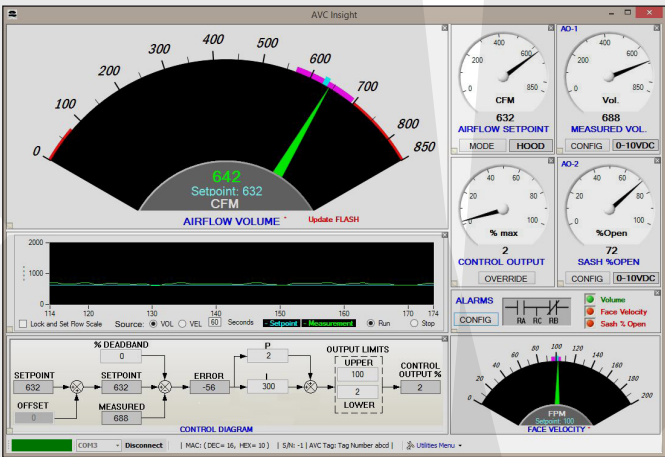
AVC Insight

0
100
200
300
400
500
600
700
800
850
642
Setpoint: 632
CFM
AIRFLOW VOLUME
Update FLASH

AO-1
0
400
600
850
CFM
632
AIRFLOW SETPOINT
MODE
HOOD

0
400
600
850
Vol.
688
MEASURED VOL.
CONFIG
0-10VDC

0
20
40
60
80
100
% max
2
CONTROL OUTPUT
OVERRIDE

AO-2
0
20
40
60
80
100
%Open
72
SASH %OPEN
CONFIG
0-10VDC

2000
1000
0
114
120
130
140
150
160
170
174
Lock and Set Flow Scale
Source:
VOL
VEL
60
Seconds
- Setpoint
- Measurement
Run
Stop

ALARMS
CONFIG
RA
RC
RB
Volume
Face Velocity
Sash % Open

% DEADBAND
0
SETPOINT
632
SETPOINT
632
OFFSET
0
MEASURED
688
ERROR
-56
P
2
I
300
OUTPUT LIMITS
UPPER
100
2
LOWER
CONTROL OUTPUT %
2
CONTROL DIAGRAM

0
20
40
60
80
100
120
140
160
180
200
FPM
Setpoint: 100
FACE VELOCITY

COM3
Disconnect
| MAC: ( DEC= 16, HEX= 10 ) | S/N: -1 | AVC Tag: Tag Number abcd |
Utilities Menu